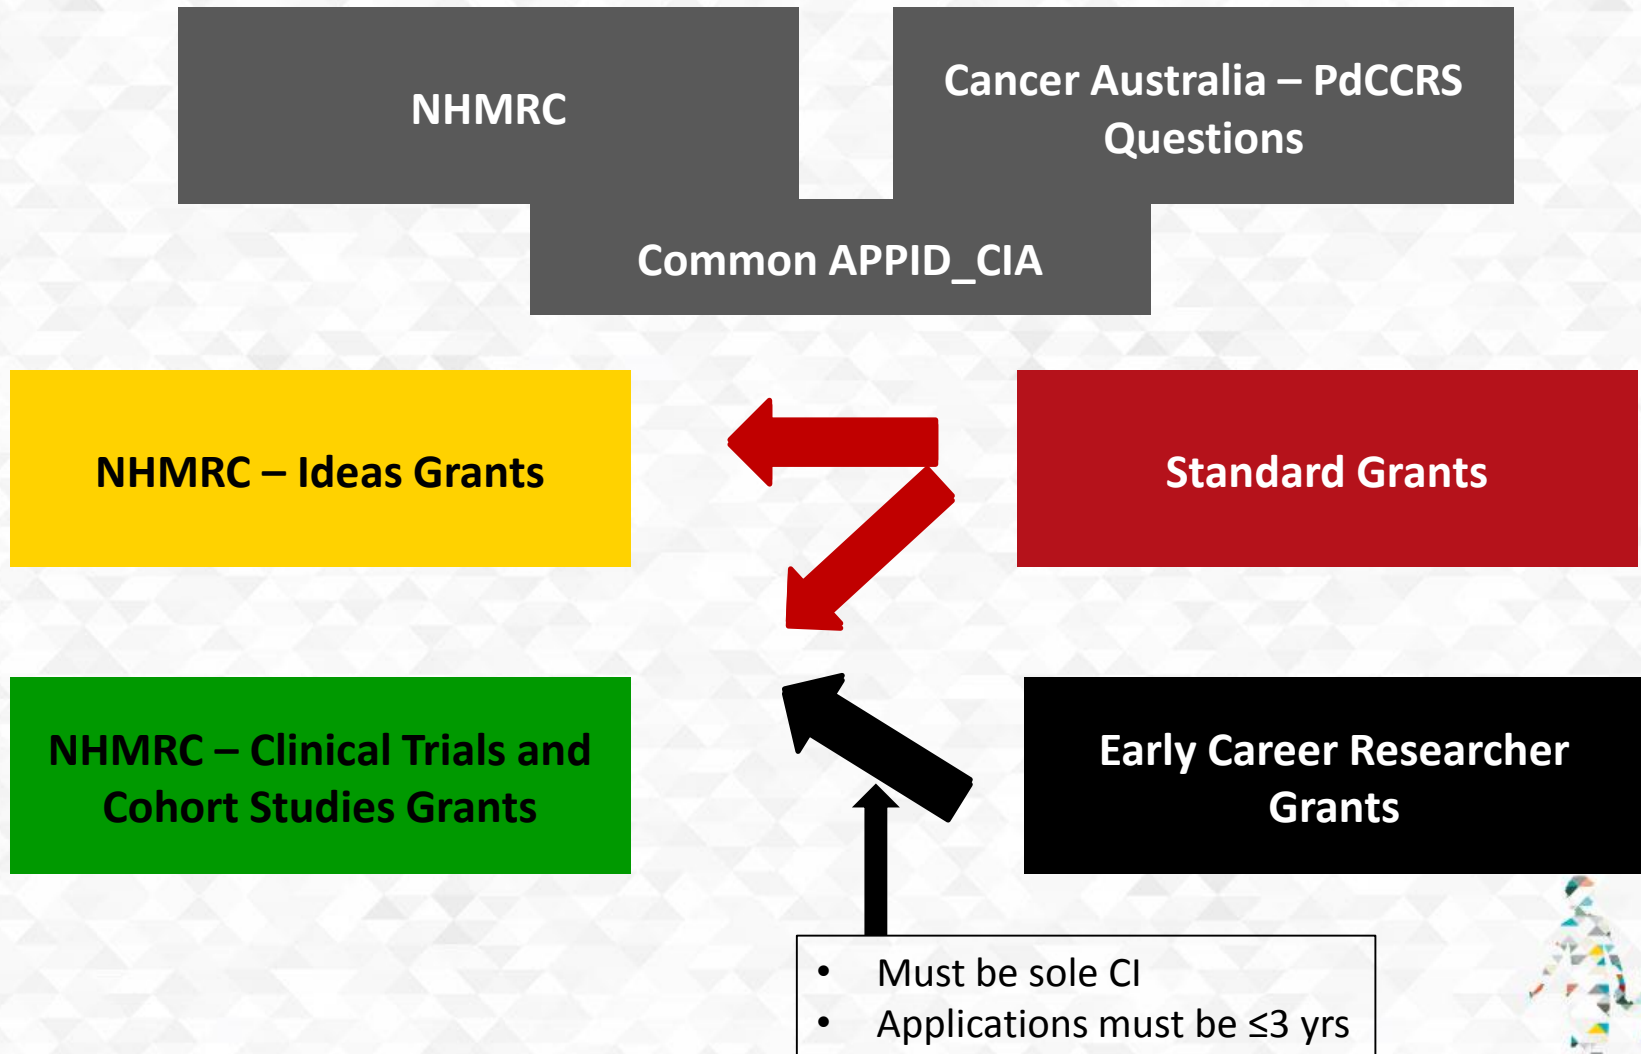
NHMRC

Cancer Australia – PdCCRS Questions

Common APPID_CIA

NHMRC – Ideas Grants

Standard Grants

NHMRC – Clinical Trials and Cohort Studies Grants

Early Career Researcher Grants

- Must be sole CI
- Applications must be ≤3 yrs